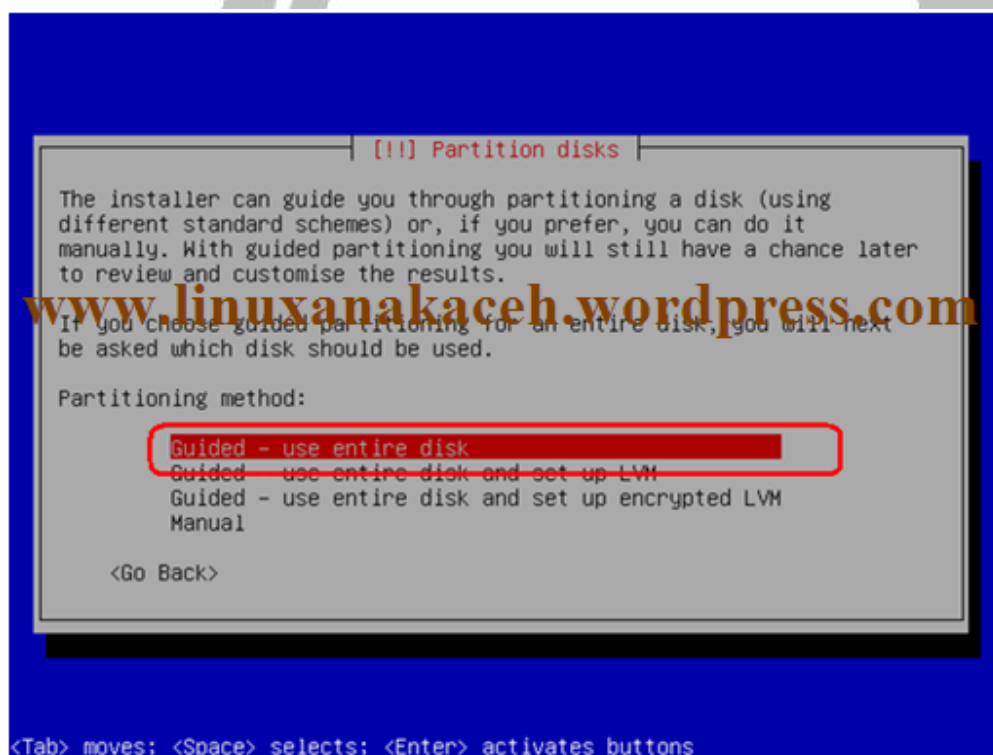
[!!] Partition disks

The installer can guide you through partitioning a disk (using different standard schemes) or, if you prefer, you can do it manually. With guided partitioning you will still have a chance later to review and customise the results.

www.linuxanakaceh.wordpress.com

If you choose guided partitioning for an entire disk, you will next be asked which disk should be used.

Partitioning method:

Guided - use entire disk
Guided - use entire disk and set up LVM
Guided - use entire disk and set up encrypted LVM
Manual

<Go Back>

<Tab> moves; <Space> selects; <Enter> activates buttons